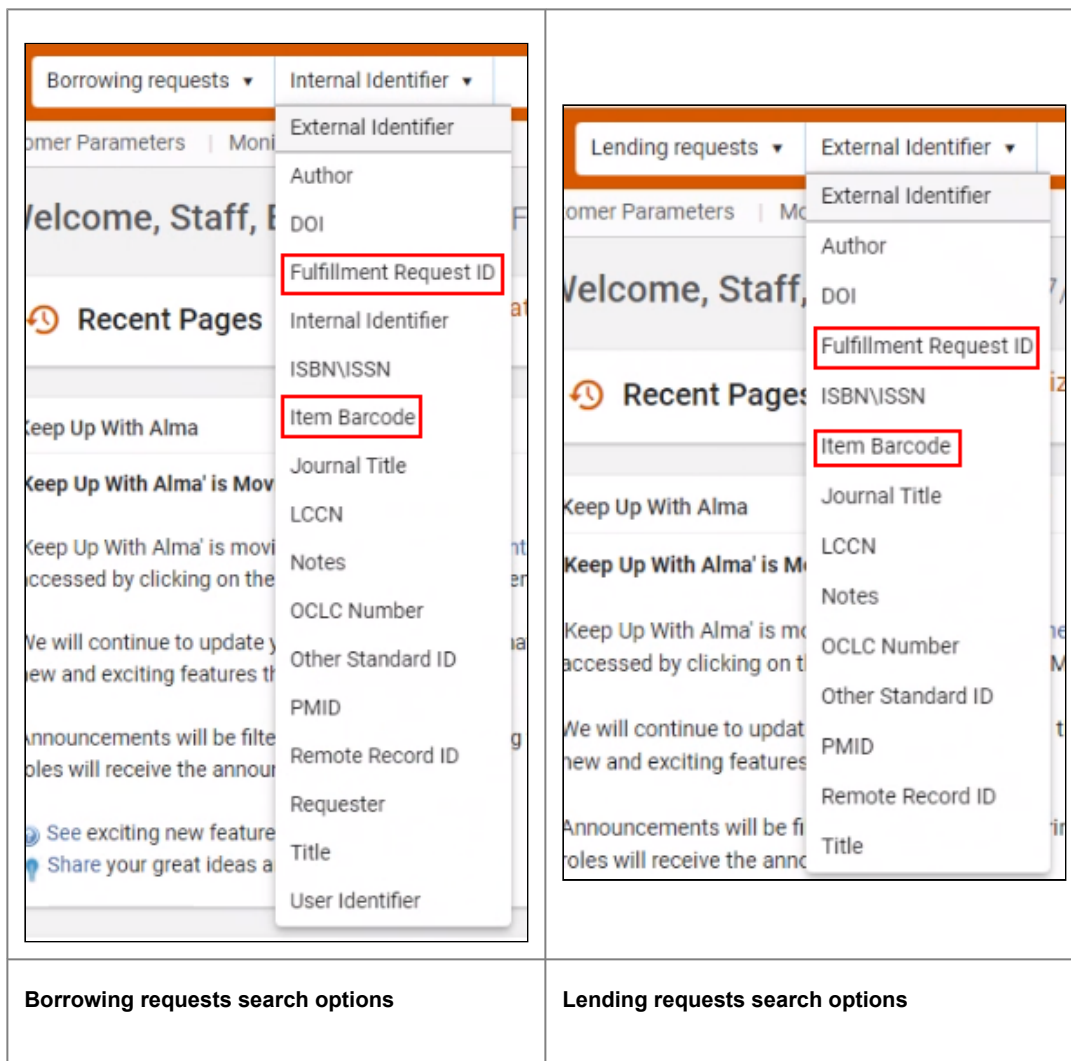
Borrowing requests ▾ Internal Identifier ▾

omer Parameters | Moni

Velcome, Staff, E

Recent Pages

Keep Up With Alma

Keep Up With Alma' is Mov

Keep Up With Alma' is movi ccessed by clicking on the

We will continue to update y new and exciting features th

Announcements will be filte roles will receive the annour

See exciting new feature

Share your great ideas a

External Identifier
Author
DOI
Fulfillment Request ID
Internal Identifier
ISBN\ISSN
Item Barcode
Journal Title
LCCN
Notes
OCLC Number
Other Standard ID
PMID
Remote Record ID
Requester
Title
User Identifier

Lending requests ▾ External Identifier ▾

omer Parameters | Mc

Velcome, Staff,

Recent Pages

Keep Up With Alma

Keep Up With Alma' is Mc

Keep Up With Alma' is mo accessed by clicking on tl

We will continue to updat new and exciting features

Announcements will be fi roles will receive the anno

External Identifier
Author
DOI
Fulfillment Request ID
ISBN\ISSN
Item Barcode
Journal Title
LCCN
Notes
OCLC Number
Other Standard ID
PMID
Remote Record ID
Title

| Borrowing requests search options | Lending requests search options |
|---|---|